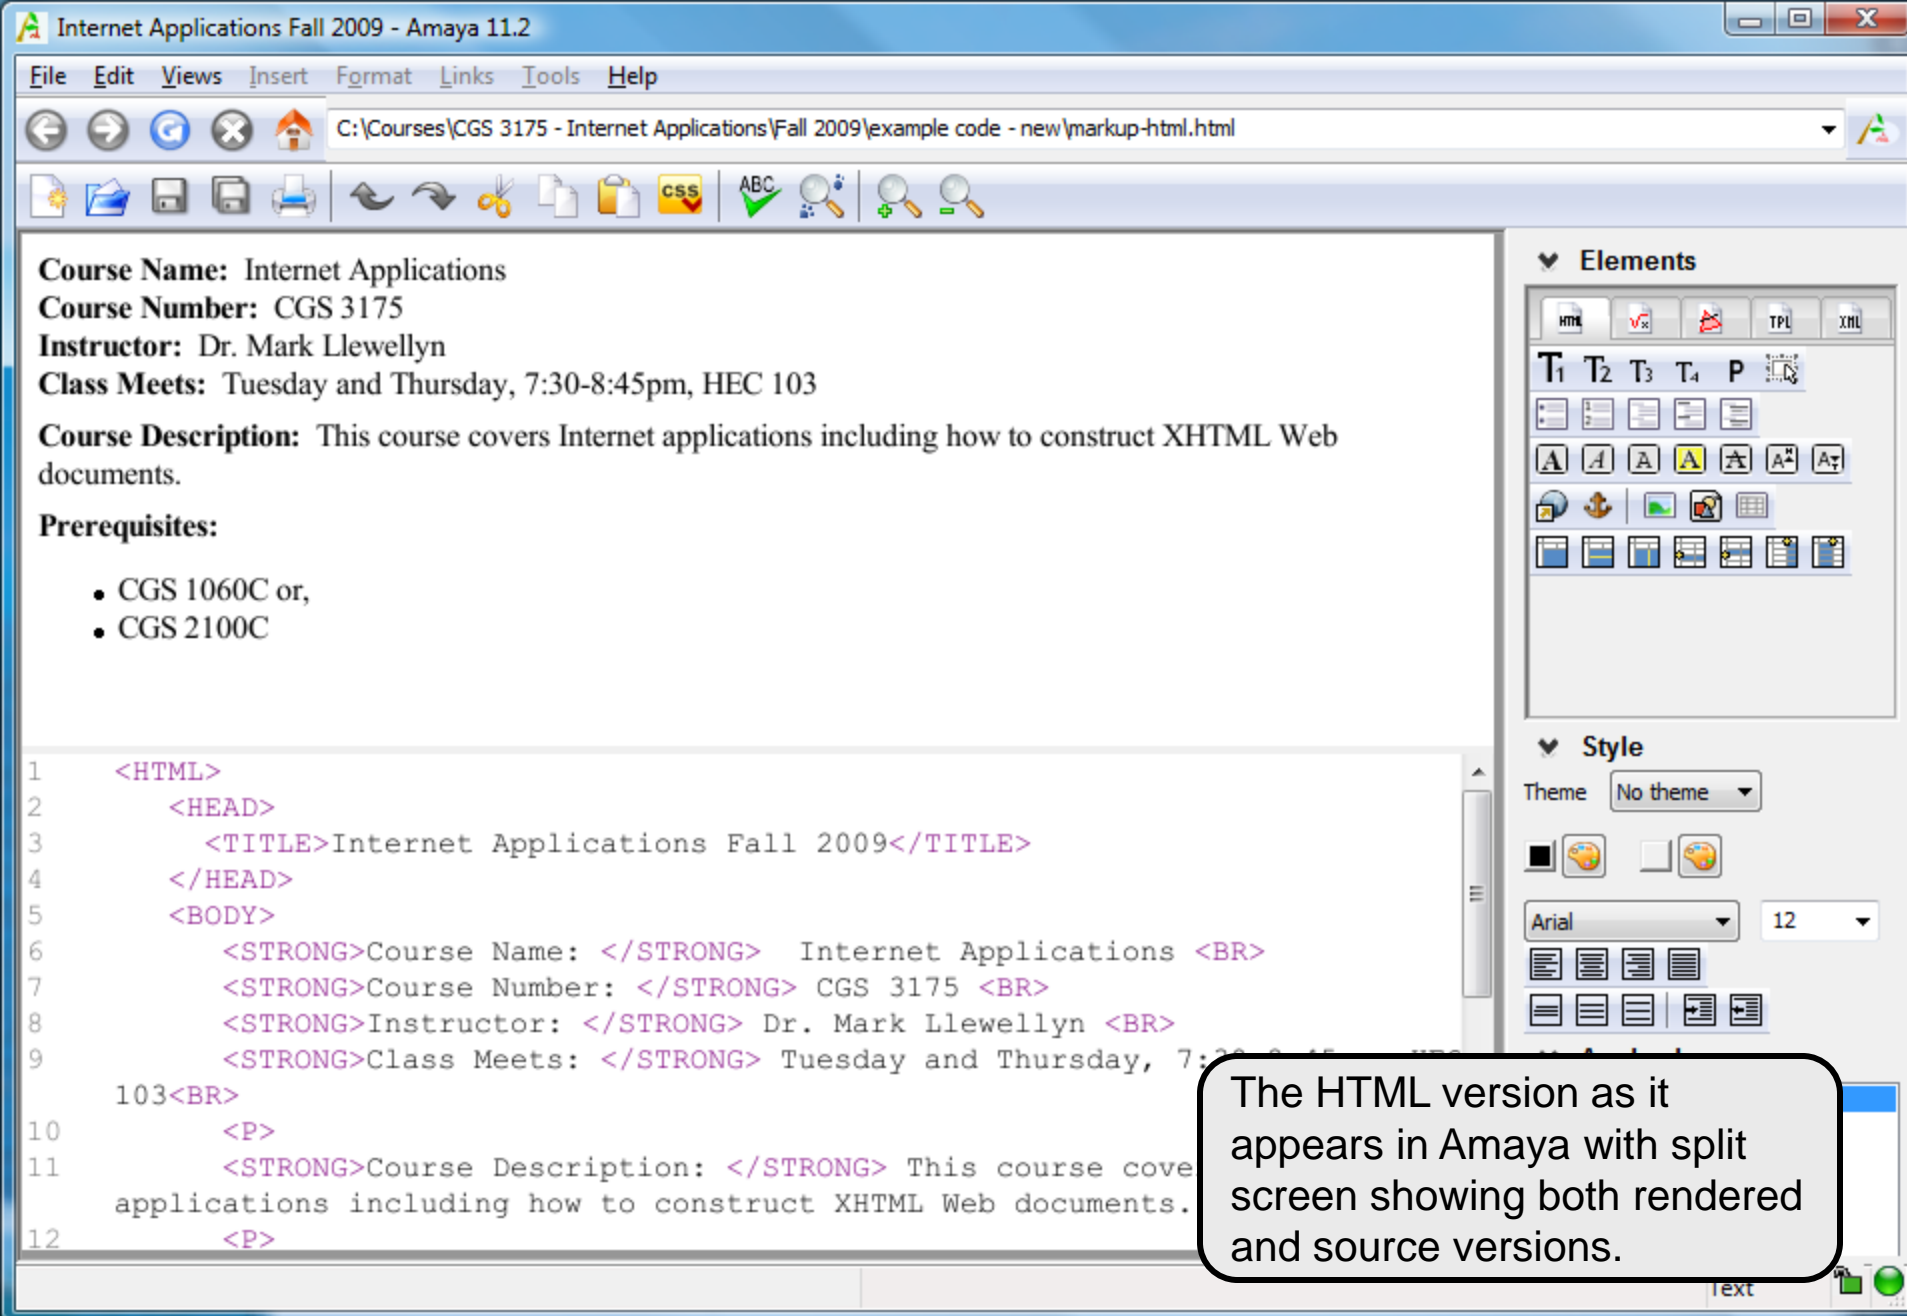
Internet Applications Fall 2009 - Amaya 11.2

File Edit Views Insert Format Links Tools Help

C:\Courses\CGS 3175 - Internet Applications\Fall 2009\example code - new\markup-html.html

**Course Name:** Internet Applications
**Course Number:** CGS 3175
**Instructor:** Dr. Mark Llewellyn
**Class Meets:** Tuesday and Thursday, 7:30-8:45pm, HEC 103

**Course Description:** This course covers Internet applications including how to construct XHTML Web documents.

**Prerequisites:**

- CGS 1060C or,
- CGS 2100C

1 <HTML>
2 <HEAD>
3 <TITLE>Internet Applications Fall 2009</TITLE>
4 </HEAD>
5 <BODY>
6 <STRONG>Course Name: </STRONG> Internet Applications <BR>
7 <STRONG>Course Number: </STRONG> CGS 3175 <BR>
8 <STRONG>Instructor: </STRONG> Dr. Mark Llewellyn <BR>
9 <STRONG>Class Meets: </STRONG> Tuesday and Thursday, 7:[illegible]
103<BR>
10 <P>
11 <STRONG>Course Description: </STRONG> This course cove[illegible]
applications including how to construct XHTML Web documents.
12 <P>

Elements

HTML TPL XML

T1 T2 T3 T4 P

Style

Theme No theme

Arial 12

Text

The HTML version as it appears in Amaya with split screen showing both rendered and source versions.